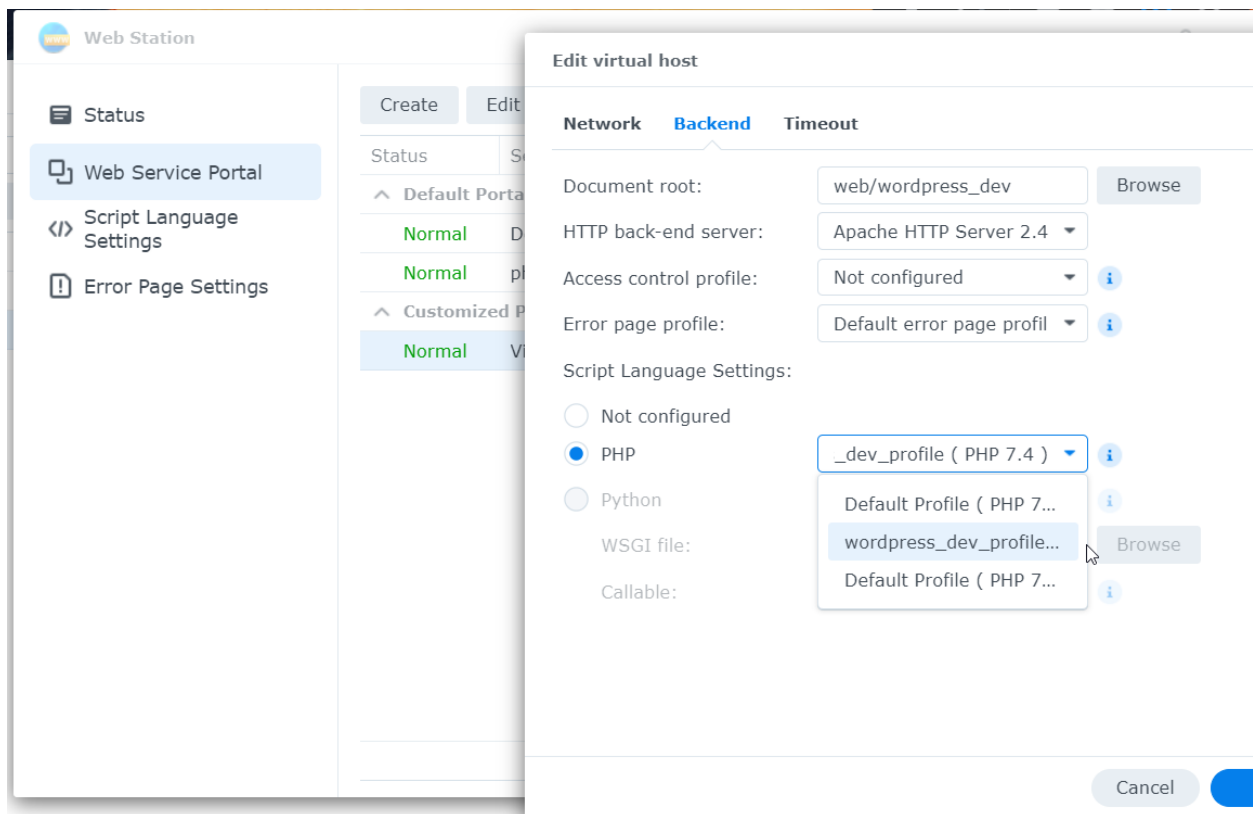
Web Station

Status
Web Service Portal
Script Language Settings
Error Page Settings

Create
Edit

Status
Se

Default Porta
Normal D
Normal pl
Customized P
Normal Vi

Edit virtual host

Network
Backend
Timeout

Document root: web/wordpress_dev Browse
HTTP back-end server: Apache HTTP Server 2.4
Access control profile: Not configured
Error page profile: Default error page profil
Script Language Settings:
Not configured
PHP _dev_profile ( PHP 7.4 )
Python
WSGI file:
Callable:

Default Profile ( PHP 7...
wordpress_dev_profile...
Default Profile ( PHP 7...

Browse

Cancel